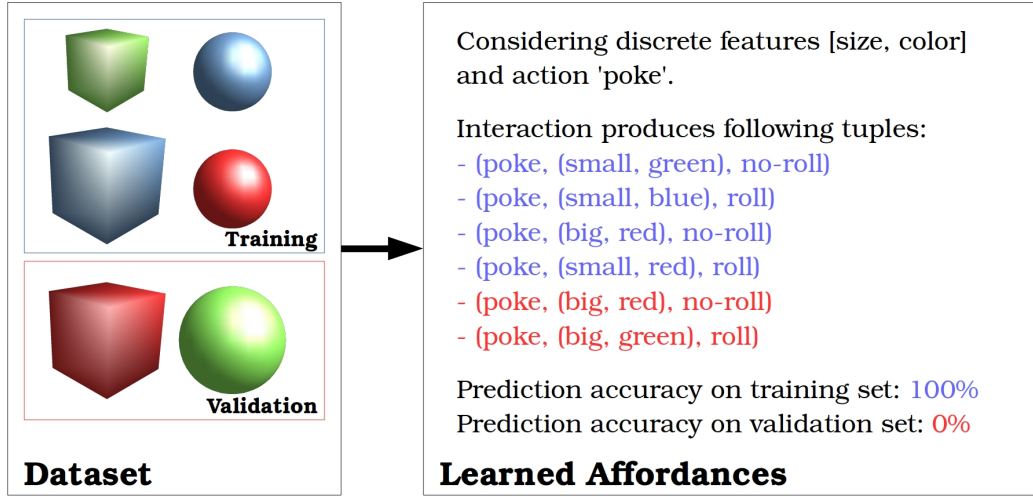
Training

Validation

Dataset

Considering discrete features [size, color] and action 'poke'.

Interaction produces following tuples:
- (poke, (small, green), no-roll)
- (poke, (small, blue), roll)
- (poke, (big, red), no-roll)
- (poke, (small, red), roll)
- (poke, (big, red), no-roll)
- (poke, (big, green), roll)

Prediction accuracy on training set: 100%
Prediction accuracy on validation set: 0%

Learned Affordances